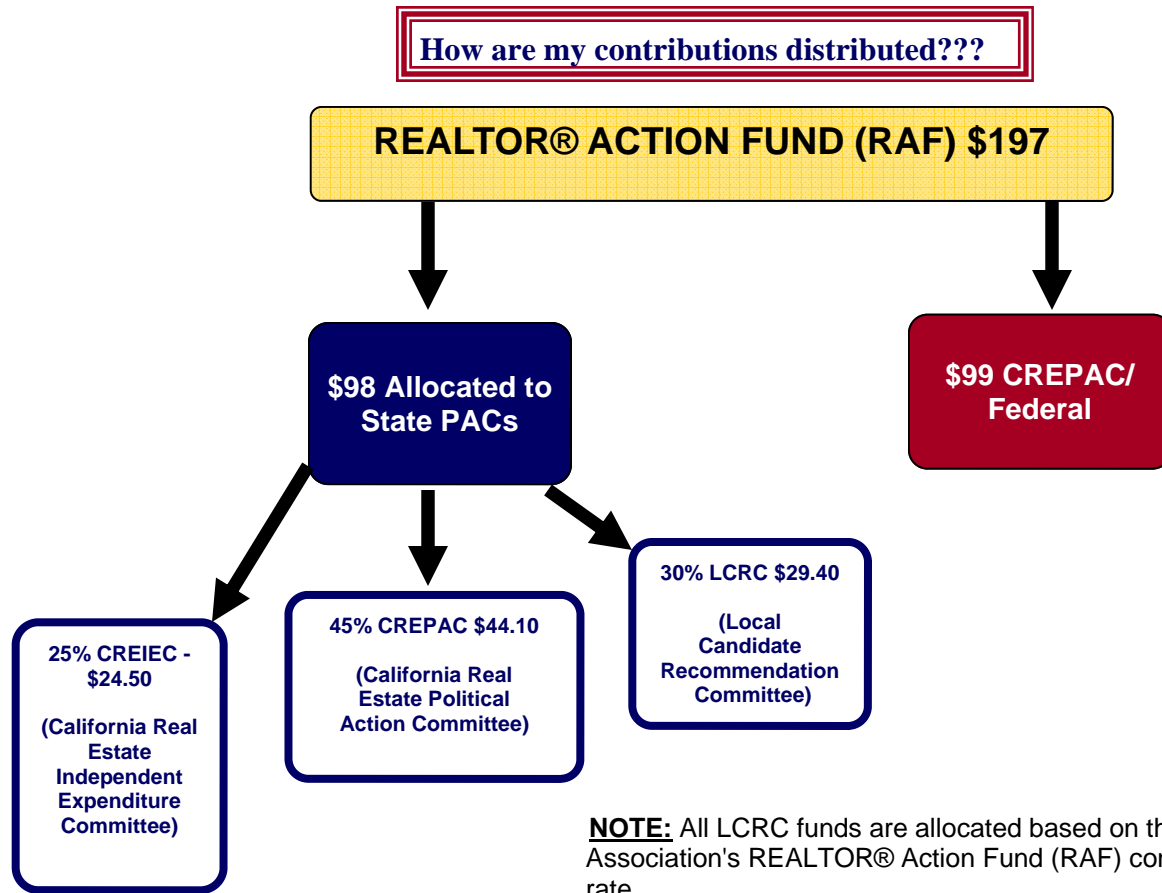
How are my contributions distributed???

REALTOR® ACTION FUND (RAF) $197

$98 Allocated to State PACs

$99 CREPAC/ Federal

25% CREIEC - $24.50

(California Real Estate Independent Expenditure Committee)

45% CREPAC $44.10

(California Real Estate Political Action Committee)

30% LCRC $29.40

(Local Candidate Recommendation Committee)

NOTE: All LCRC funds are allocated based on th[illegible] Association's REALTOR® Action Fund (RAF) co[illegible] rate.